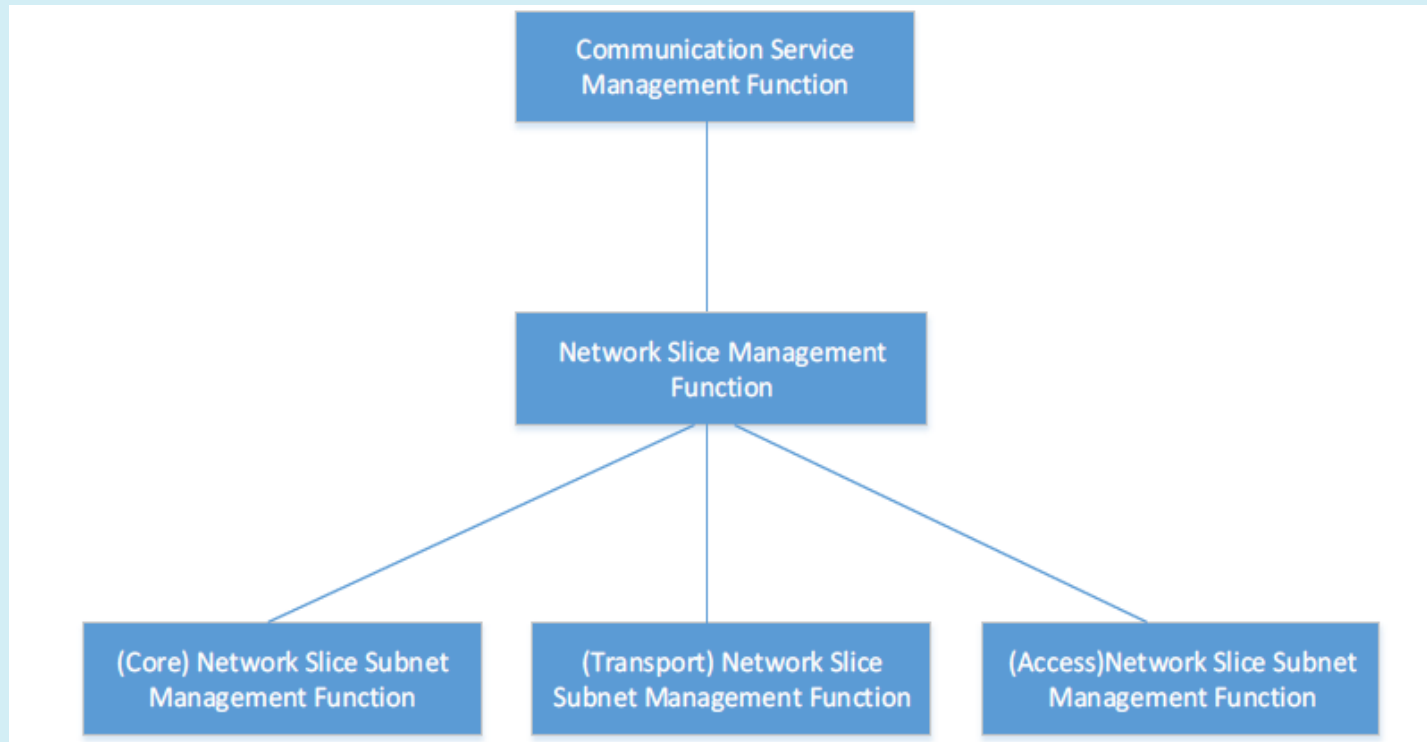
Communication Service Management Function

Network Slice Management Function

(Core) Network Slice Subnet Management Function

(Transport) Network Slice Subnet Management Function

(Access)Network Slice Subnet Management Function